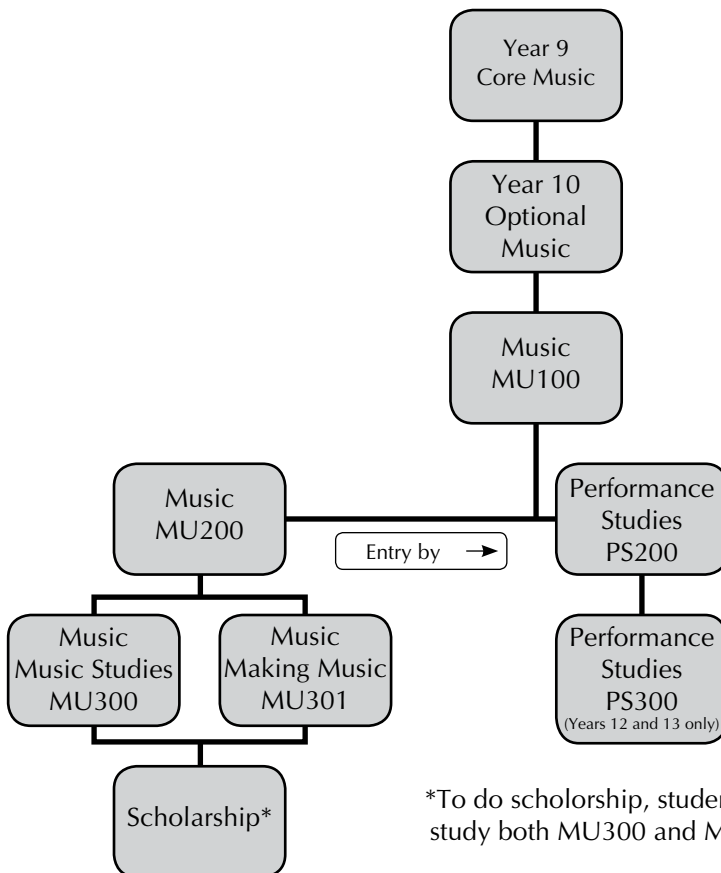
Year 9
Core Music

Year 10
Optional
Music

Music
MU100

Music
MU200

Entry by →

Performance
Studies
PS200

Music
Music Studies
MU300

Music
Making Music
MU301

Performance
Studies
PS300
(Years 12 and 13 only)

Scholarship*

*To do scholorship, studen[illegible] study both MU300 and M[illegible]